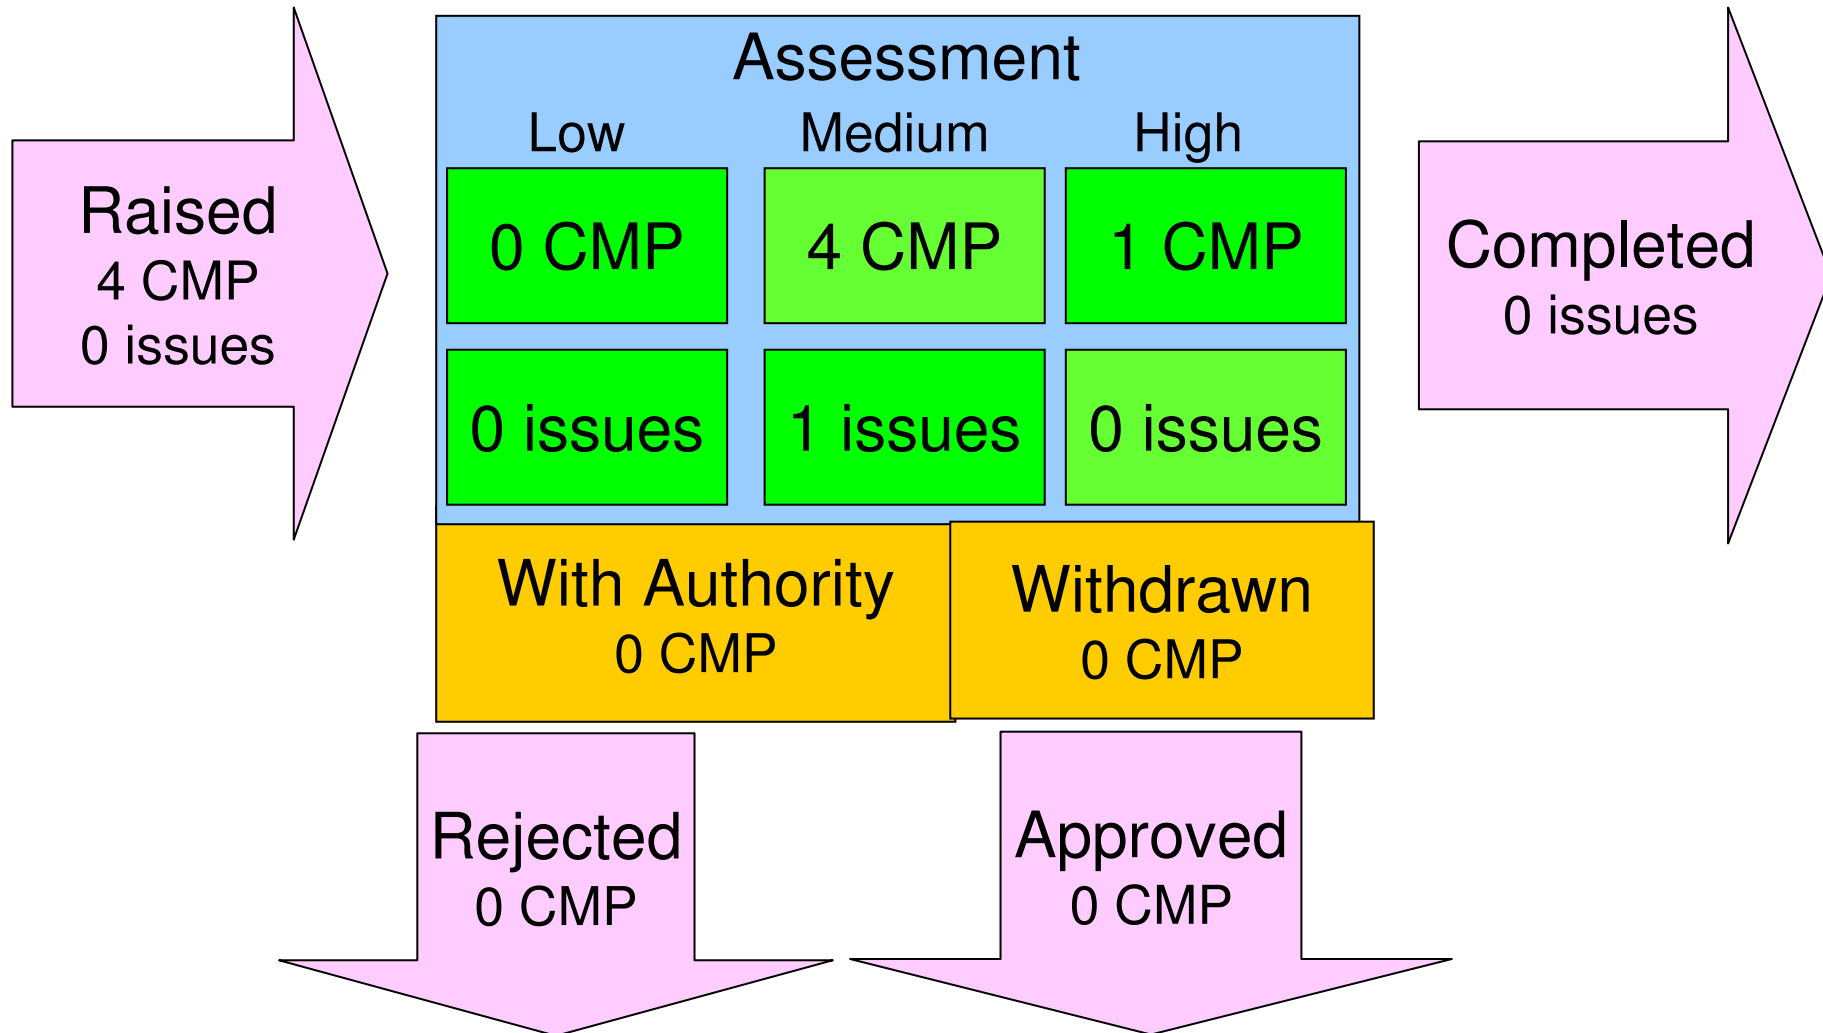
Raised
4 CMP
0 issues

Assessment

| Low | Medium | High |
|---|---|---|
| 0 CMP | 4 CMP | 1 CMP |
| 0 issues | 1 issues | 0 issues |

With Authority
0 CMP

Withdrawn
0 CMP

Completed
0 issues

Rejected
0 CMP

Approved
0 CMP